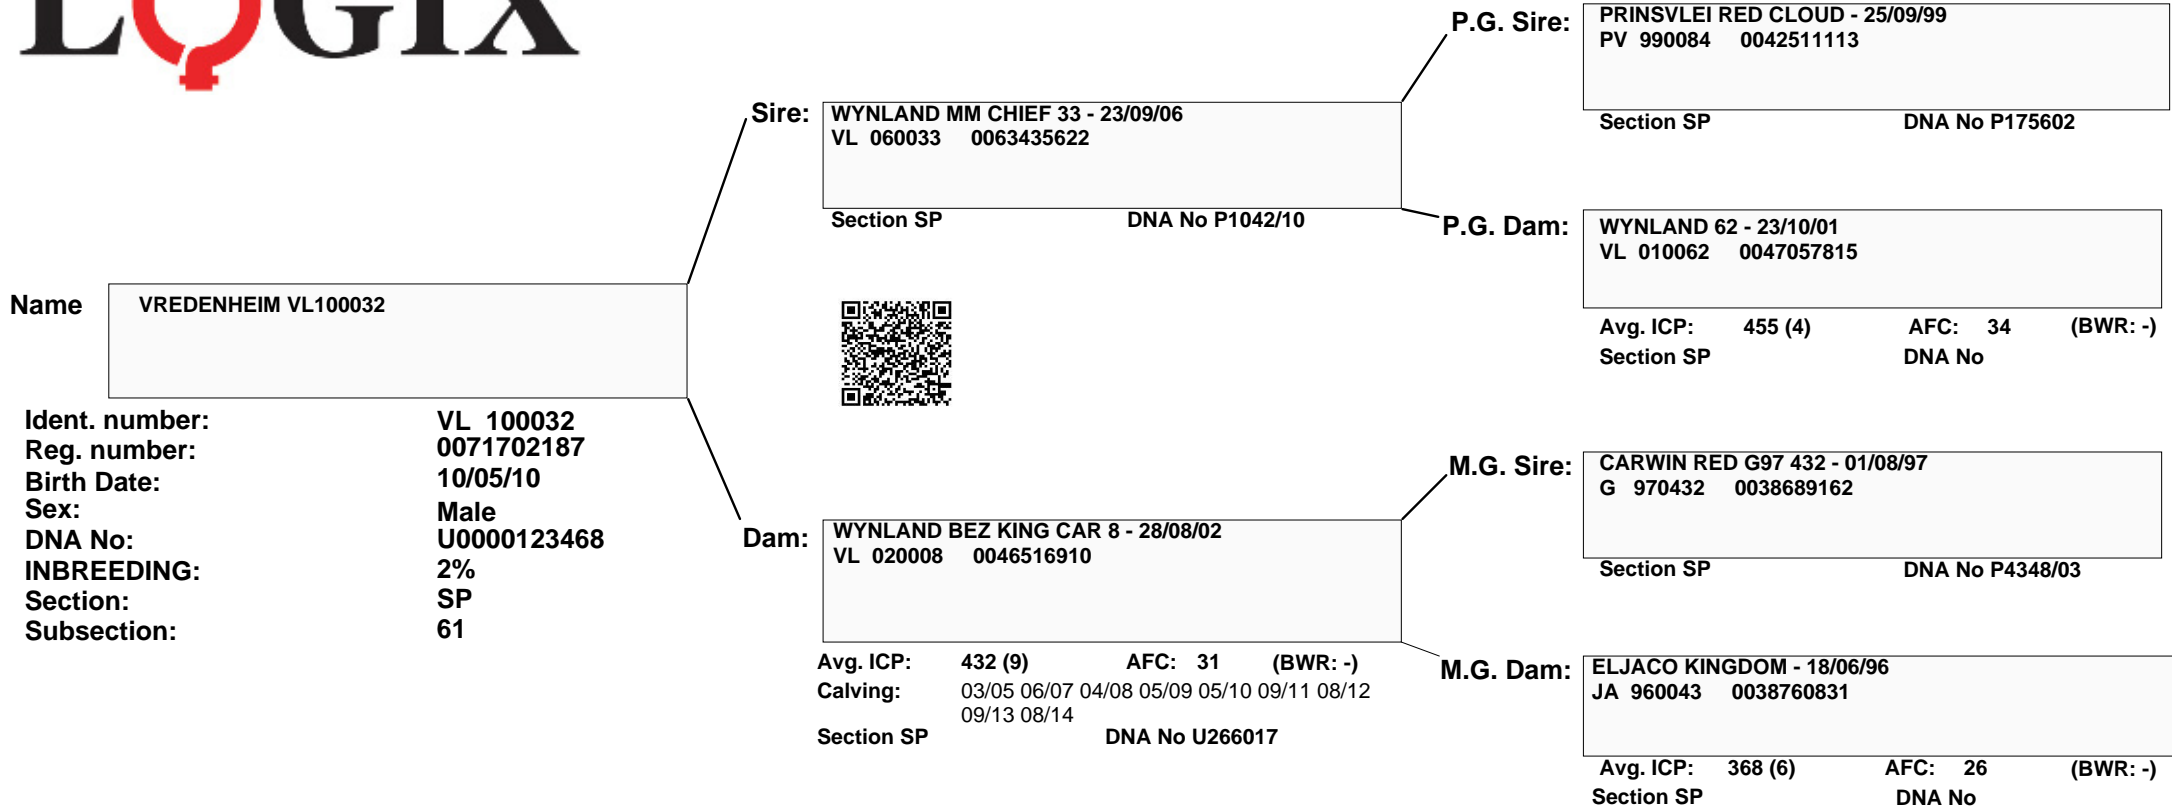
LOGIX

Sire: WYNLAND MM CHIEF 33 - 23/09/06
VL 060033 0063435622
Section SP DNA No P1042/10

P.G. Sire: PRINSVLEI RED CLOUD - 25/09/99
PV 990084 0042511113
Section SP DNA No P175602

P.G. Dam: WYNLAND 62 - 23/10/01
VL 010062 0047057815
Avg. ICP: 455 (4) AFC: 34 (BWR: -)
Section SP DNA No

Name VREDENHEIM VL100032

Ident. number: VL 100032
Reg. number: 0071702187
Birth Date: 10/05/10
Sex: Male
DNA No: U0000123468
INBREEDING: 2%
Section: SP
Subsection: 61

M.G. Sire: CARWIN RED G97 432 - 01/08/97
G 970432 0038689162
Section SP DNA No P4348/03

Dam: WYNLAND BEZ KING CAR 8 - 28/08/02
VL 020008 0046516910
Avg. ICP: 432 (9) AFC: 31 (BWR: -)
Calving: 03/05 06/07 04/08 05/09 05/10 09/11 08/12 09/13 08/14
Section SP DNA No U266017

M.G. Dam: ELJACO KINGDOM - 18/06/96
JA 960043 0038760831
Avg. ICP: 368 (6) AFC: 26 (BWR: -)
Section SP DNA No